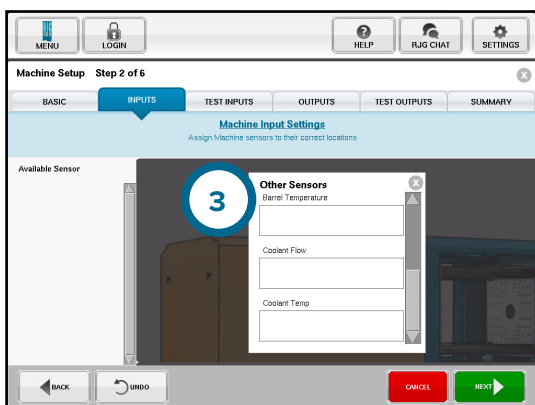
MENU
LOGIN
HELP
RJG CHAT
SETTINGS

Machine Setup Step 2 of 6

BASIC
INPUTS
TEST INPUTS
OUTPUTS
TEST OUTPUTS
SUMMARY

Machine Input Settings
Assign Machine sensors to their correct locations

Available Sensor

3

Other Sensors
Barrel Temperature

Coolant Flow

Coolant Temp

BACK
UNDO
CANCEL
NEXT